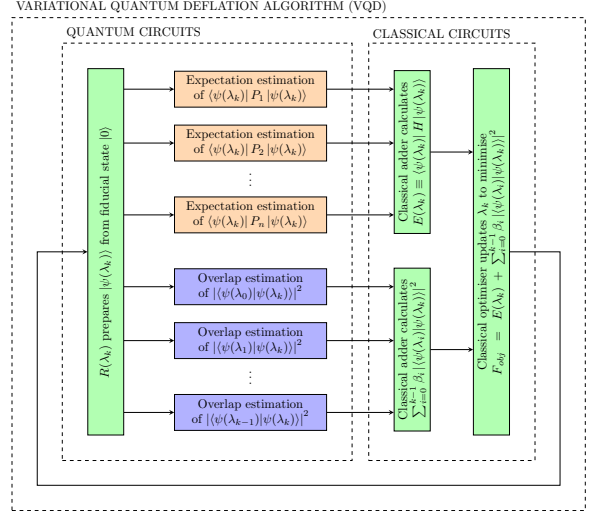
VARIATIONAL QUANTUM DEFLATION ALGORITHM (VQD)

QUANTUM CIRCUITS

CLASSICAL CIRCUITS

$R(\lambda_k)$ prepares $|\psi(\lambda_k)\rangle$ from fiducial state $|0\rangle$

Expectation estimation of $\langle\psi(\lambda_k)|\, P_1\, |\psi(\lambda_k)\rangle$

Expectation estimation of $\langle\psi(\lambda_k)|\, P_2\, |\psi(\lambda_k)\rangle$

$\vdots$

Expectation estimation of $\langle\psi(\lambda_k)|\, P_n\, |\psi(\lambda_k)\rangle$

Overlap estimation of $|\langle\psi(\lambda_0)|\psi(\lambda_k)\rangle|^2$

Overlap estimation of $|\langle\psi(\lambda_1)|\psi(\lambda_k)\rangle|^2$

$\vdots$

Overlap estimation of $|\langle\psi(\lambda_{k-1})|\psi(\lambda_k)\rangle|^2$

Classical adder calculates $E(\lambda_k) \equiv \langle\psi(\lambda_k)|\, H\, |\psi(\lambda_k)\rangle$

Classical adder calculates $\sum_{i=0}^{k-1} \beta_i\, |\langle\psi(\lambda_i)|\psi(\lambda_k)\rangle|^2$

Classical optimiser updates $\lambda_k$ to minimise $F_{obj} = E(\lambda_k) + \sum_{i=0}^{k-1} \beta_i\, |\langle\psi(\lambda_i)|\psi(\lambda_k)\rangle|^2$